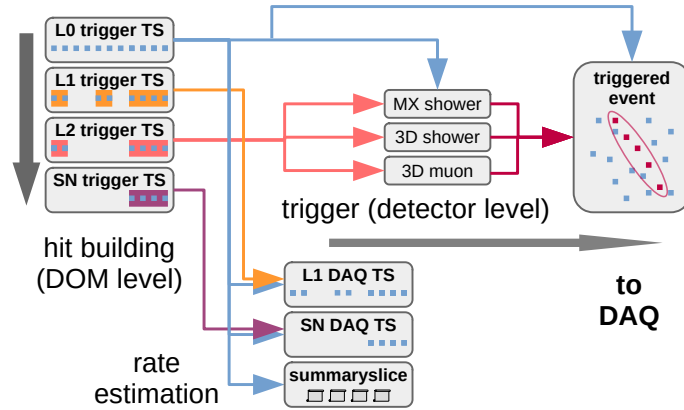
L0 trigger TS

L1 trigger TS

L2 trigger TS

SN trigger TS

MX shower

3D shower

3D muon

triggered event

trigger (detector level)

hit building (DOM level)

rate estimation

L1 DAQ TS

SN DAQ TS

summaryslice

to DAQ